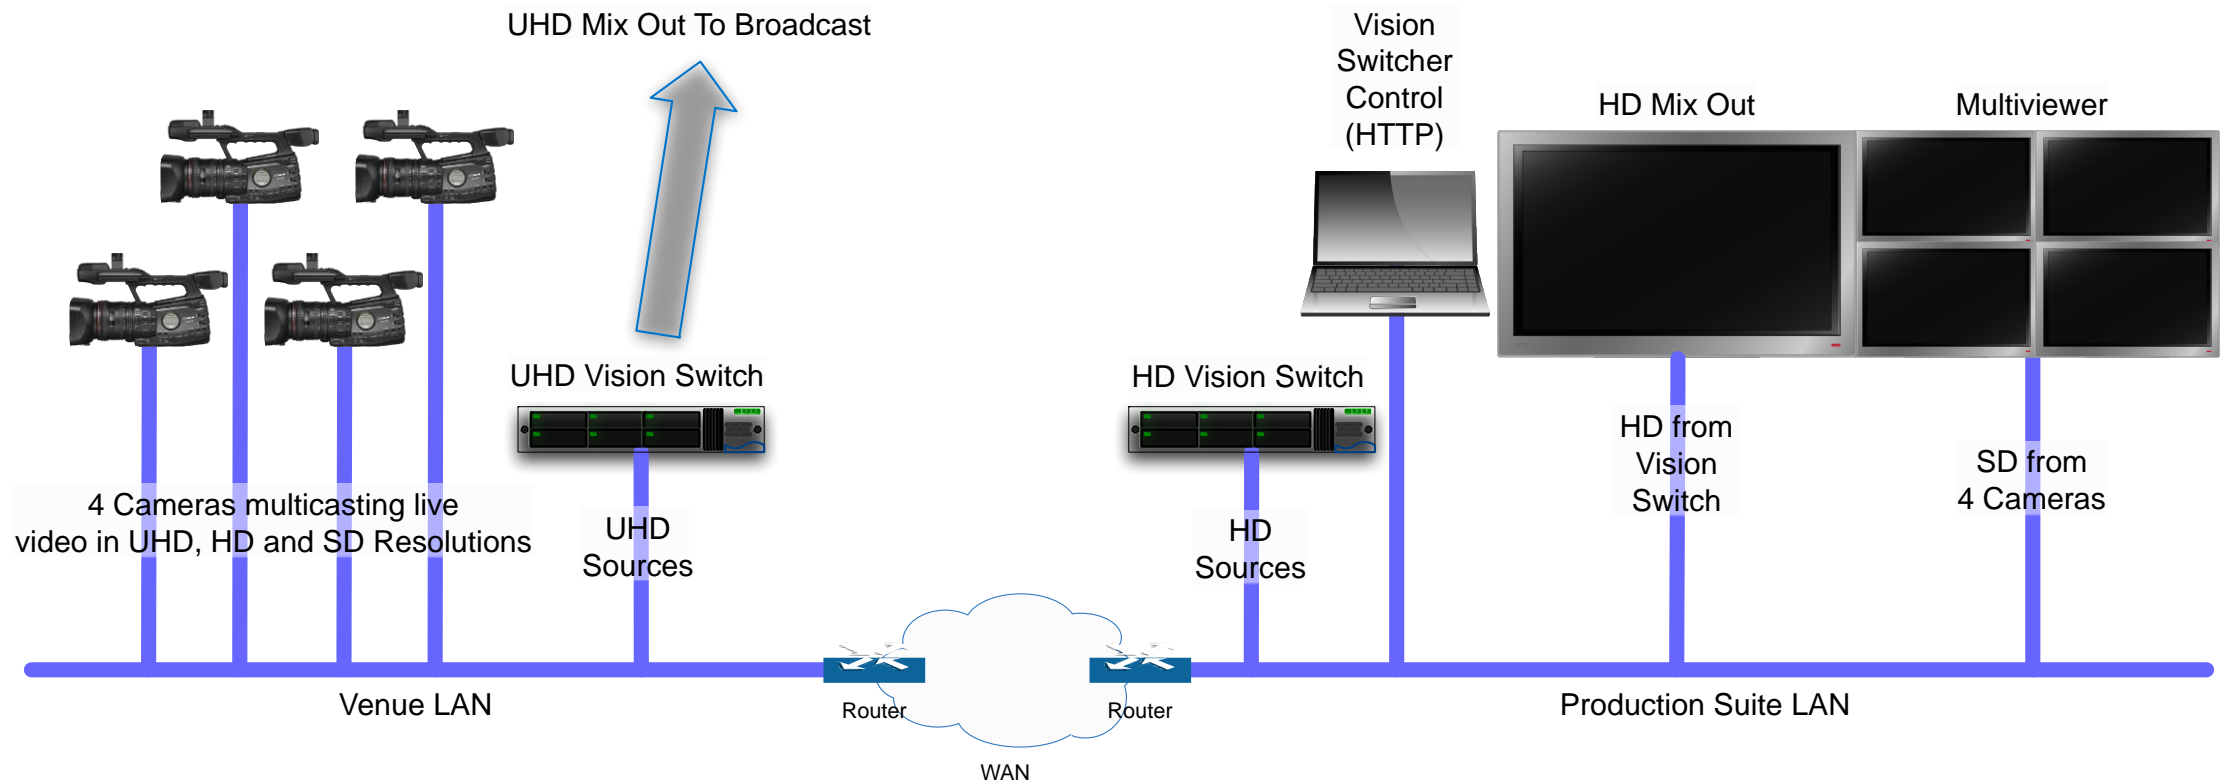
UHD Mix Out To Broadcast

Vision Switcher Control (HTTP)

HD Mix Out

Multiviewer

UHD Vision Switch

HD Vision Switch

4 Cameras multicasting live video in UHD, HD and SD Resolutions

UHD Sources

HD Sources

HD from Vision Switch

SD from 4 Cameras

Venue LAN

Router

Router

WAN

Production Suite LAN